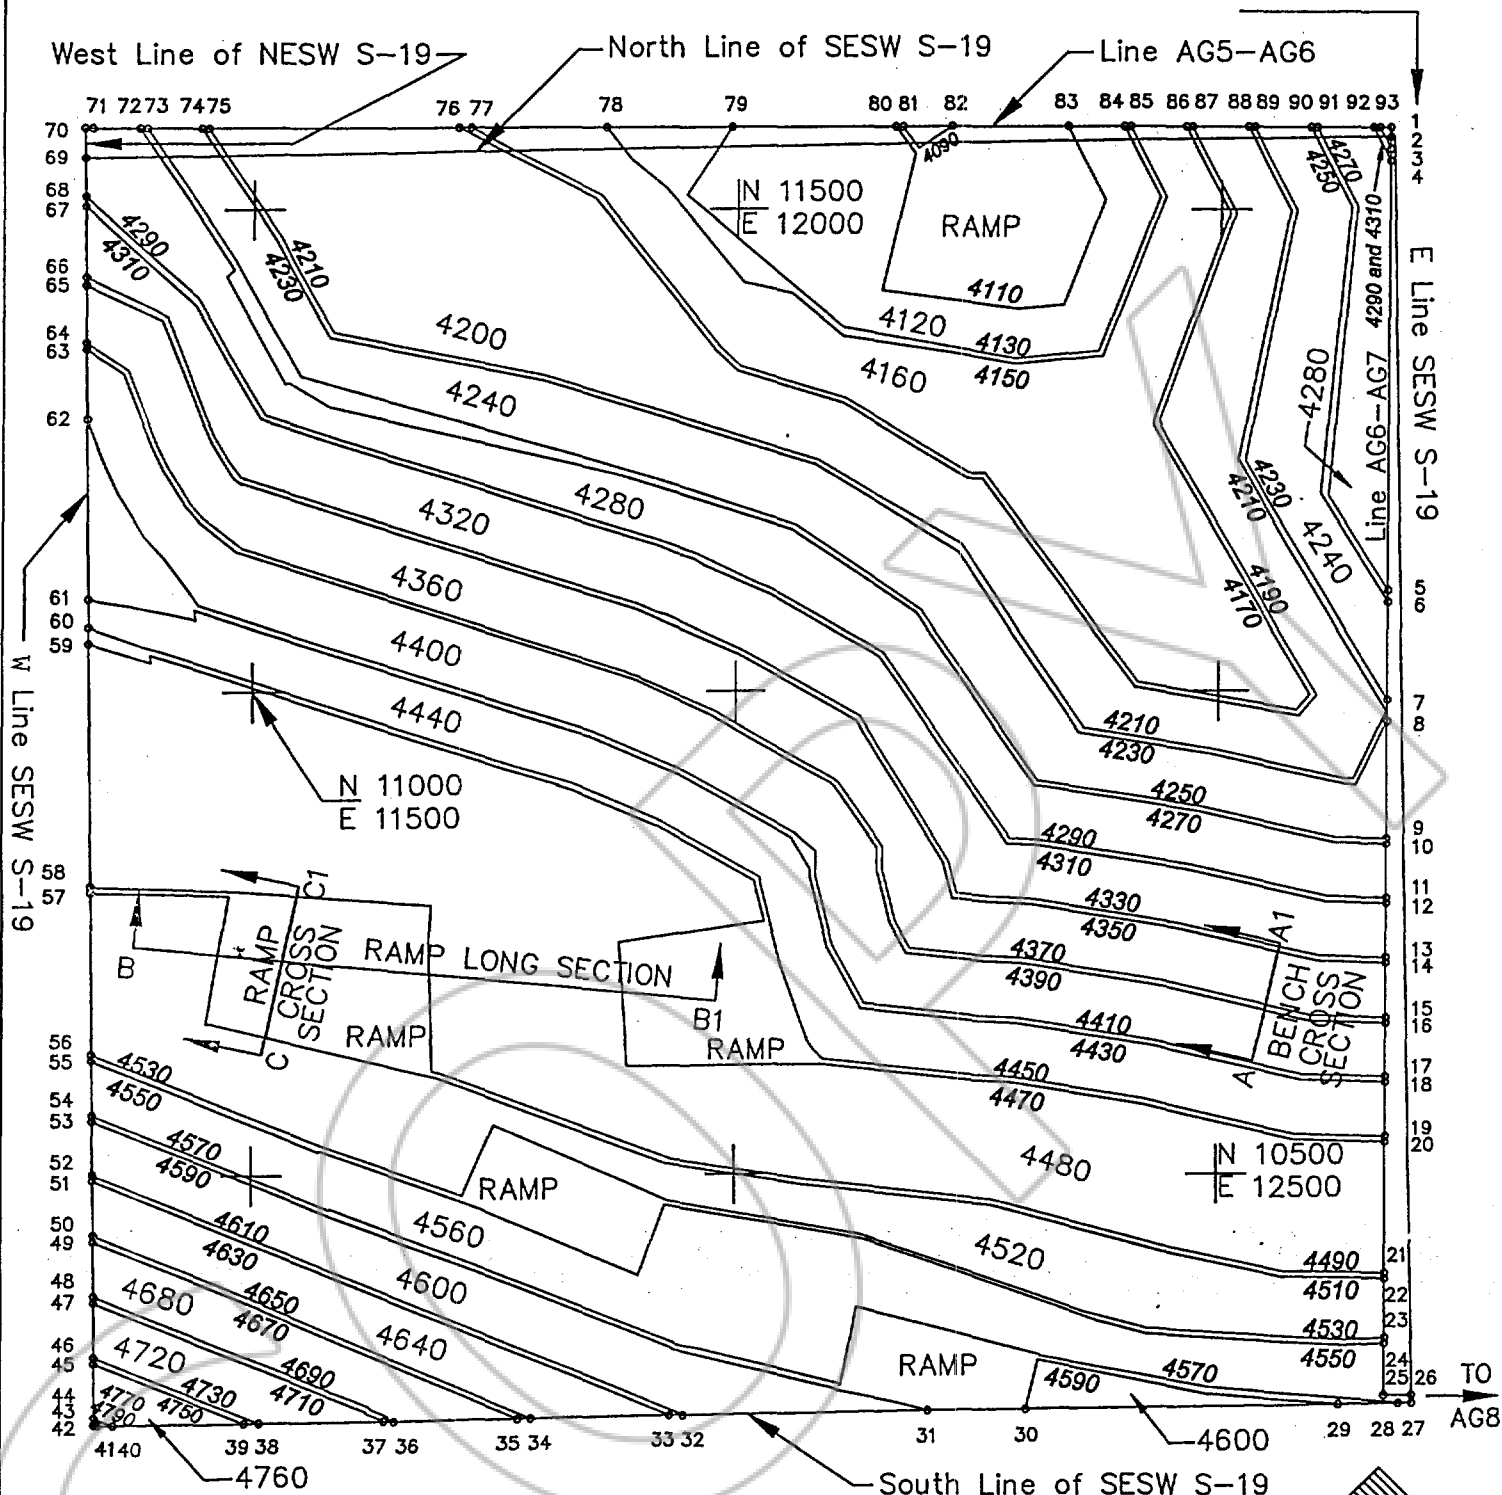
West Line of NESW S-19
North Line of SESW S-19
Line AG5-AG6

71 72 73 74 75 76 77 78 79 80 81 82 83 84 85 86 87 88 89 90 91 92 93
1
2
3
4
70
69
68
67
66
65
64
63
62
61
60
59
58
57
56
55
54
53
52
51
50
49
48
47
46
45
44
43
42

4090
N 11500
E 12000
RAMP
4110
4120
4130
4150
4160
4200
4210
4230
4240
4280
4290
4310
4320
4360
4400
4440
4250
4270
4290 and 4310
4280
Line AG6-AG7
E Line SESW S-19
4230
4210
4240
4190
4170
5
6
7
8
4210
4230
4250
4270
4290
4310
9
10
11
12
4330
4350
4370
4390
13
14
15
16
4410
4430
A1
BENCH CROSS SECTION
A
17
18
4450
4470
19
20
N 11000
E 11500
W Line SESW S-19
C1
RAMP CROSS SECTION
C
RAMP LONG SECTION
B
B1
RAMP
RAMP
4480
N 10500
E 12500
4530
4550
4570
4590
RAMP
4560
4520
4490
4510
21
22
4530
4550
23
24
25 26
4610
4630
4600
4650
4670
4640
4680
4720
4690
4710
4730
4750
4770
4790
RAMP
4590
4570
TO AG8
4600
4140
39 38
37 36
35 34
33 32
31
30
29
28 27
4760
South Line of SESW S-19